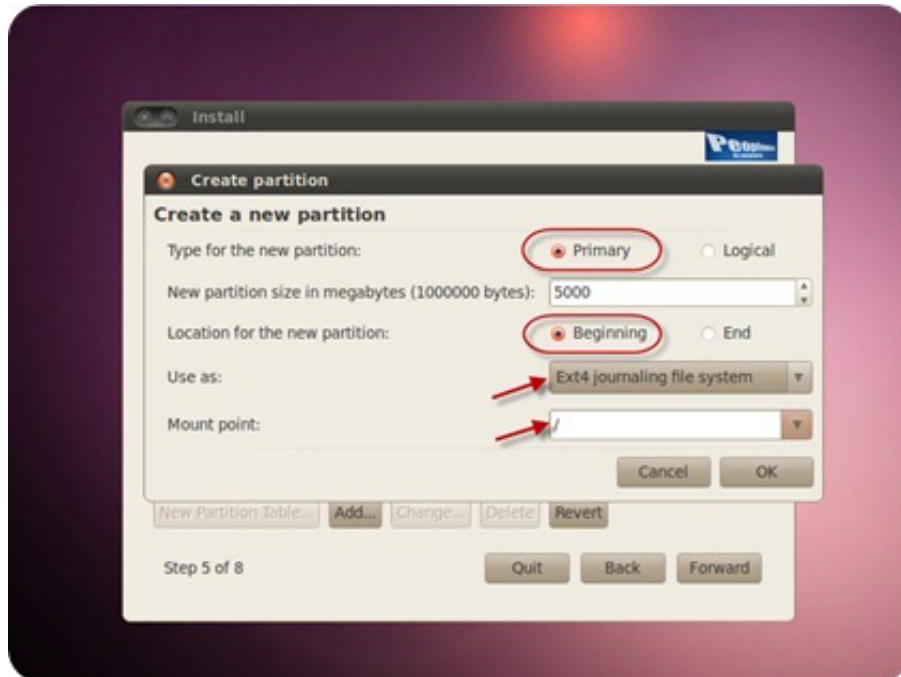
Install

Create partition

Create a new partition

Type for the new partition: Primary Logical

New partition size in megabytes (1000000 bytes): 5000

Location for the new partition: Beginning End

Use as: Ext4 journaling file system

Mount point: /

Cancel OK

New Partition Table... Add... Change... Delete Revert

Step 5 of 8

Quit Back Forward